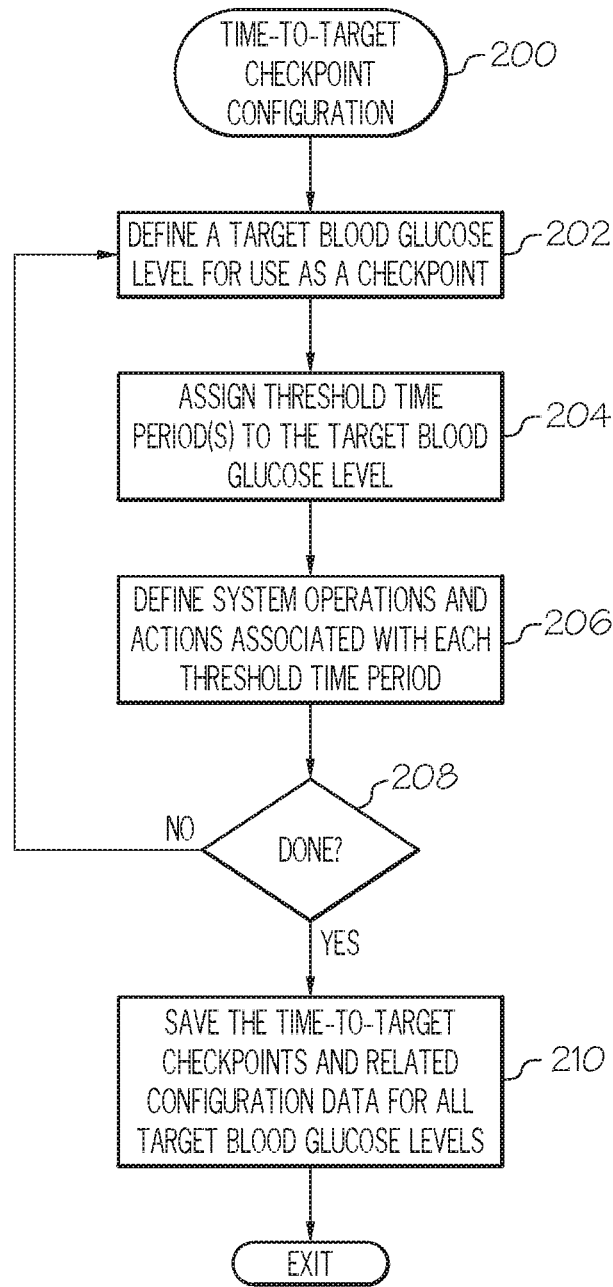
TIME-TO-TARGET CHECKPOINT CONFIGURATION

200

DEFINE A TARGET BLOOD GLUCOSE LEVEL FOR USE AS A CHECKPOINT

202

ASSIGN THRESHOLD TIME PERIOD(S) TO THE TARGET BLOOD GLUCOSE LEVEL

204

DEFINE SYSTEM OPERATIONS AND ACTIONS ASSOCIATED WITH EACH THRESHOLD TIME PERIOD

206

208

NO

DONE?

YES

SAVE THE TIME-TO-TARGET CHECKPOINTS AND RELATED CONFIGURATION DATA FOR ALL TARGET BLOOD GLUCOSE LEVELS

210

EXIT